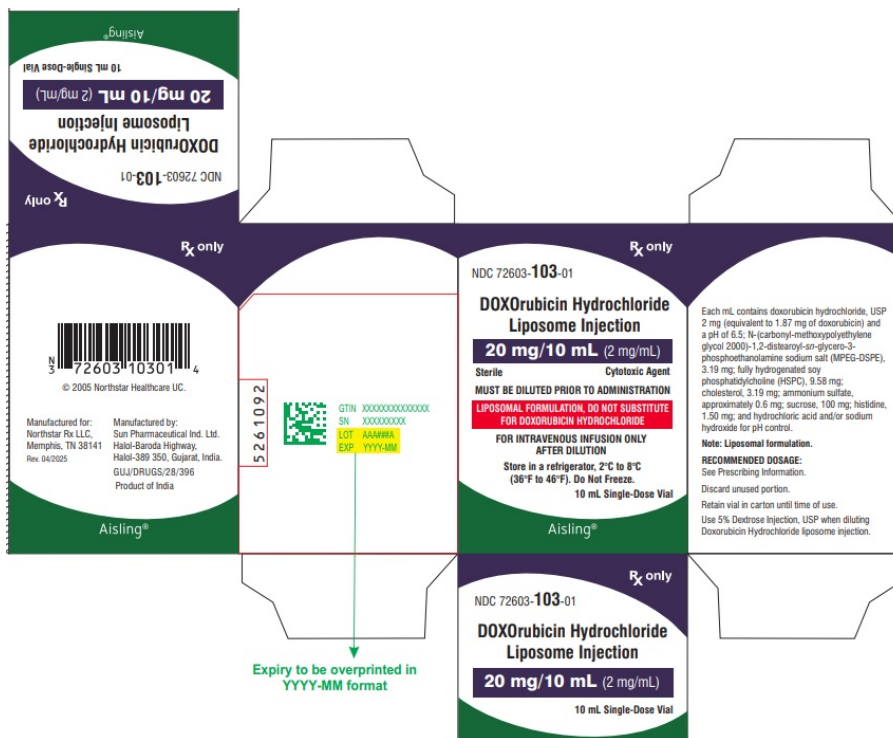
Aisling®

10 mL Single-Dose Vial

20 mg/10 mL (2 mg/mL)

DOXOrubicin Hydrochloride Liposome Injection

NDC 72603-103-01

Rx only

Rx only

N 3 72603 10301 4

© 2005 Northstar Healthcare UC.

Manufactured for:
Northstar Rx LLC,
Memphis, TN 38141
Rev. 04/2025

Manufactured by:
Sun Pharmaceutical Ind. Ltd.
Halol-Baroda Highway,
Halol-389 350, Gujarat, India.
GUJ/DRUGS/28/396
Product of India

Aisling®

5261092

GTIN XXXXXXXXXXXXXX
SN XXXXXXXXX
LOT AAA####A
EXP YYYY-MM

Expiry to be overprinted in YYYY-MM format

Rx only

NDC 72603-103-01

DOXOrubicin Hydrochloride Liposome Injection

20 mg/10 mL (2 mg/mL)

Sterile Cytotoxic Agent

MUST BE DILUTED PRIOR TO ADMINISTRATION

LIPOSOMAL FORMULATION, DO NOT SUBSTITUTE FOR DOXORUBICIN HYDROCHLORIDE

FOR INTRAVENOUS INFUSION ONLY AFTER DILUTION

Store in a refrigerator, 2°C to 8°C (36°F to 46°F). Do Not Freeze.

10 mL Single-Dose Vial

Aisling®

Each mL contains doxorubicin hydrochloride, USP 2 mg (equivalent to 1.87 mg of doxorubicin) and a pH of 6.5; N-(carbonyl-methoxypolyethylene glycol 2000)-1,2-distearoyl-sn-glycero-3-phosphoethanolamine sodium salt (MPEG-DSPE), 3.19 mg; fully hydrogenated soy phosphatidylcholine (HSPC), 9.58 mg; cholesterol, 3.19 mg; ammonium sulfate, approximately 0.6 mg; sucrose, 100 mg; histidine, 1.50 mg; and hydrochloric acid and/or sodium hydroxide for pH control.

Note: Liposomal formulation.

RECOMMENDED DOSAGE:
See Prescribing Information.

Discard unused portion.

Retain vial in carton until time of use.

Use 5% Dextrose Injection, USP when diluting Doxorubicin Hydrochloride liposome injection.

Rx only

NDC 72603-103-01

DOXOrubicin Hydrochloride Liposome Injection

20 mg/10 mL (2 mg/mL)

10 mL Single-Dose Vial